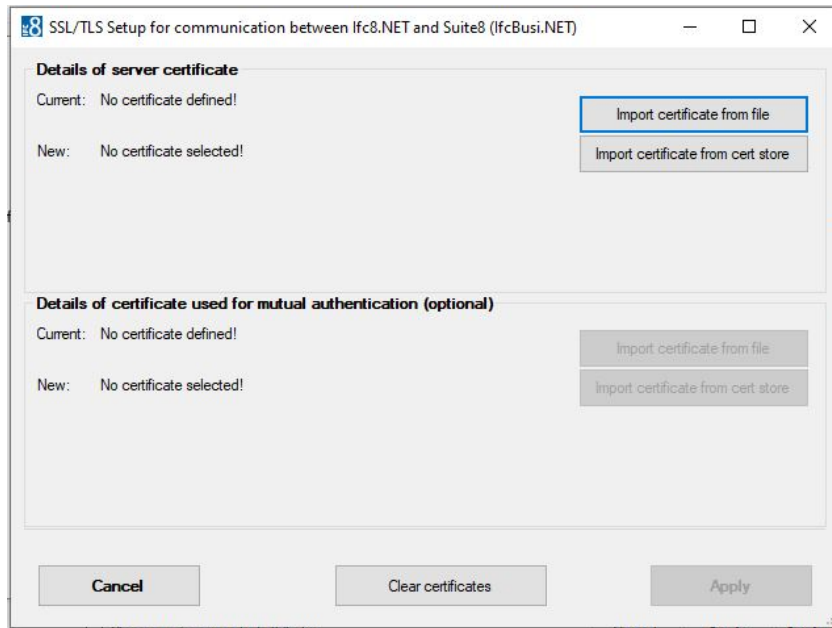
SSL/TLS Setup for communication between Ifc8.NET and Suite8 (IfcBusi.NET)

Details of server certificate

Current: No certificate defined!

Import certificate from file

New: No certificate selected!

Import certificate from cert store

Details of certificate used for mutual authentication (optional)

Current: No certificate defined!

Import certificate from file

New: No certificate selected!

Import certificate from cert store

Cancel

Clear certificates

Apply